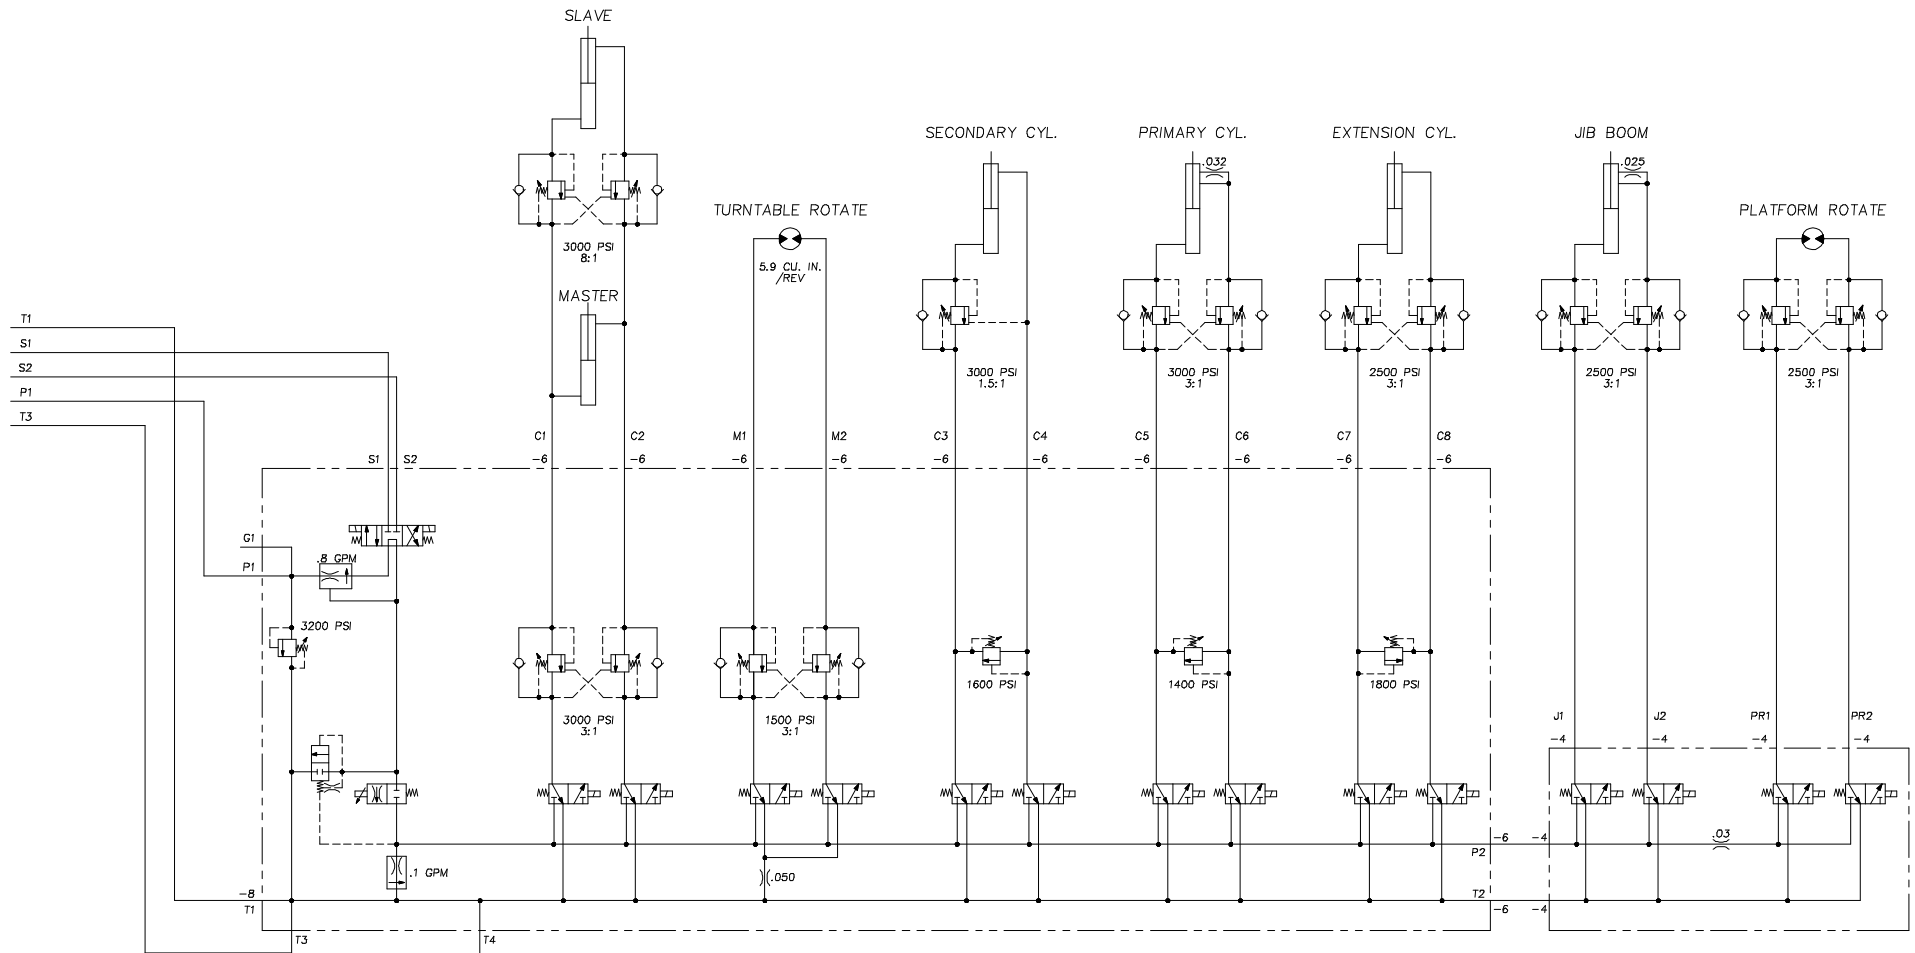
SLAVE

SECONDARY CYL.

PRIMARY CYL.

EXTENSION CYL.

JIB BOOM

.032

.025

TURNTABLE ROTATE

PLATFORM ROTATE

3000 PSI
8:1

5.9 CU. IN.
/REV

MASTER

3000 PSI
1.5:1

3000 PSI
3:1

2500 PSI
3:1

2500 PSI
3:1

2500 PSI
3:1

T1
S1
S2
P1
T3

C1 C2 M1 M2 C3 C4 C5 C6 C7 C8

S1 S2 −6 −6 −6 −6 −6 −6 −6 −6 −6 −6

G1
P1
.8 GPM

3200 PSI

3000 PSI
3:1

1500 PSI
3:1

1600 PSI

1400 PSI

1800 PSI

J1 J2 PR1 PR2
−4 −4 −4 −4

−6 −4
P2
.03

.1 GPM

(.050

−8
T1
T2
−6 −4
T3
T4